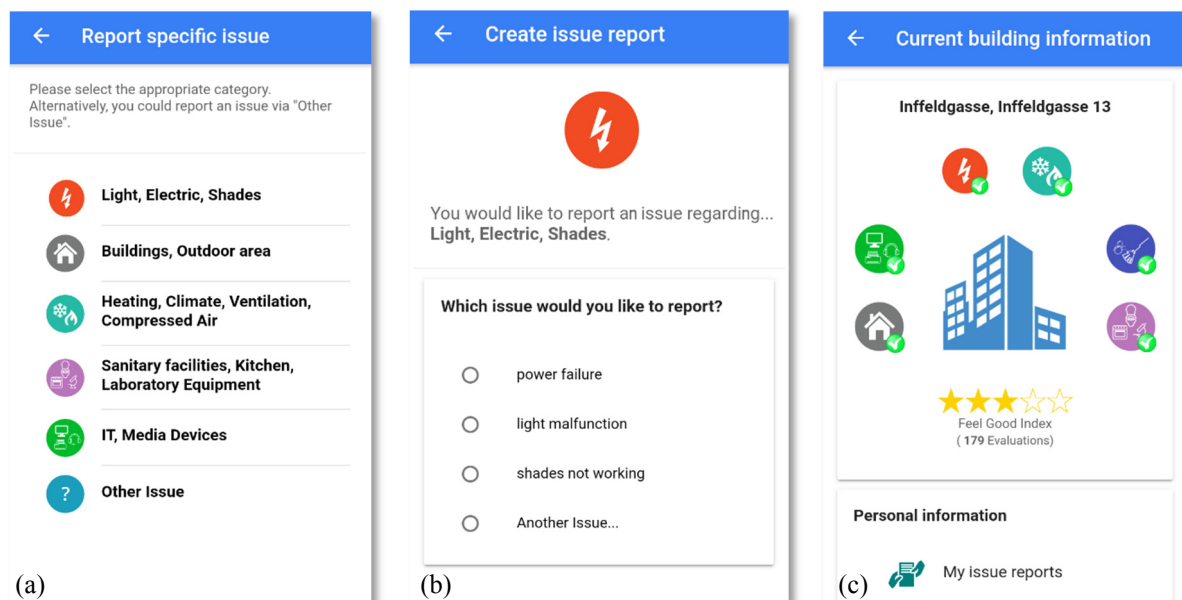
Report specific issue

Please select the appropriate category. Alternatively, you could report an issue via "Other Issue".

Light, Electric, Shades

Buildings, Outdoor area

Heating, Climate, Ventilation, Compressed Air

Sanitary facilities, Kitchen, Laboratory Equipment

IT, Media Devices

?

Other Issue

(a)

Create issue report

You would like to report an issue regarding... **Light, Electric, Shades**.

Which issue would you like to report?

power failure

light malfunction

shades not working

Another Issue...

(b)

Current building information

Inffeldgasse, Inffeldgasse 13

Feel Good Index
( 179 Evaluations)

Personal information

My issue reports

(c)